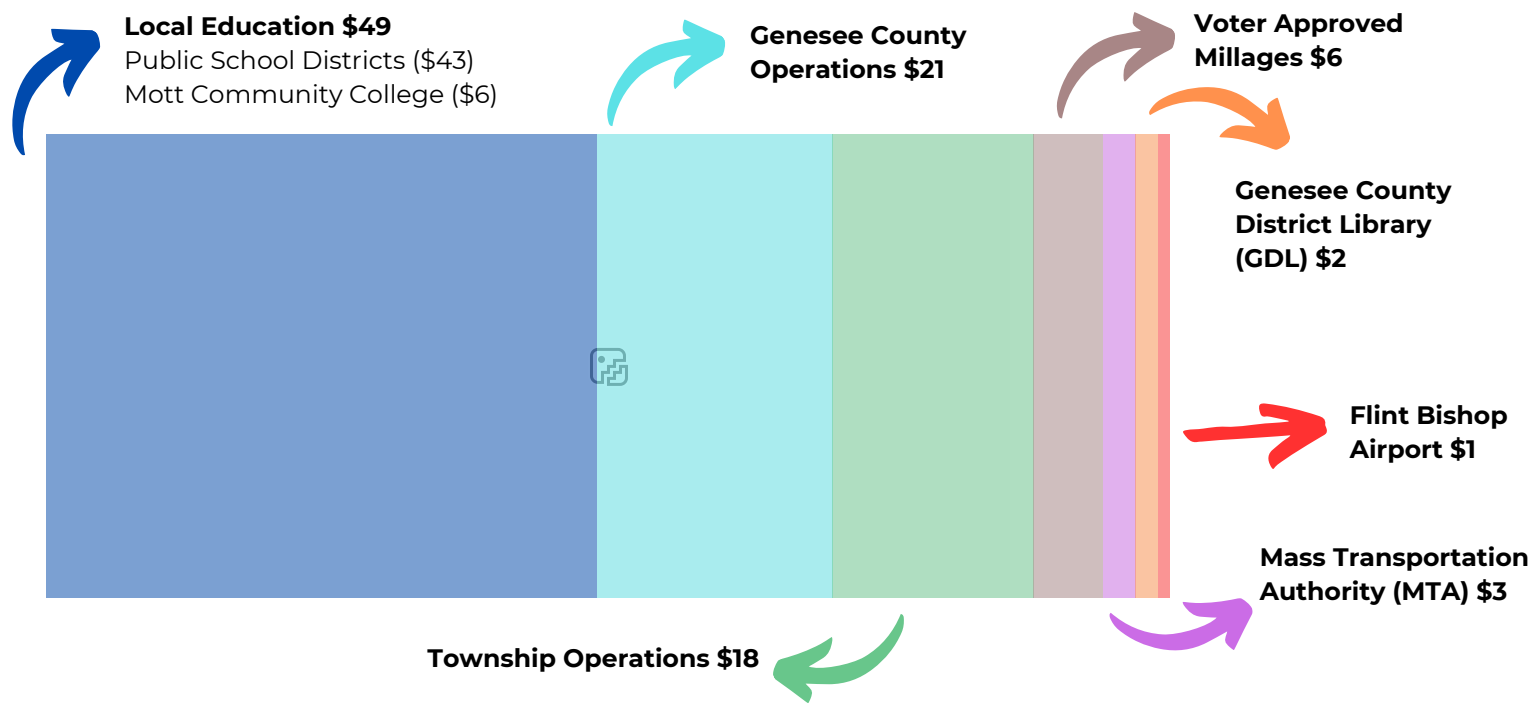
Local Education $49
Public School Districts ($43)
Mott Community College ($6)

Genesee County Operations $21

Voter Approved Millages $6

Genesee County District Library (GDL) $2

Flint Bishop Airport $1

Mass Transportation Authority (MTA) $3

Township Operations $18